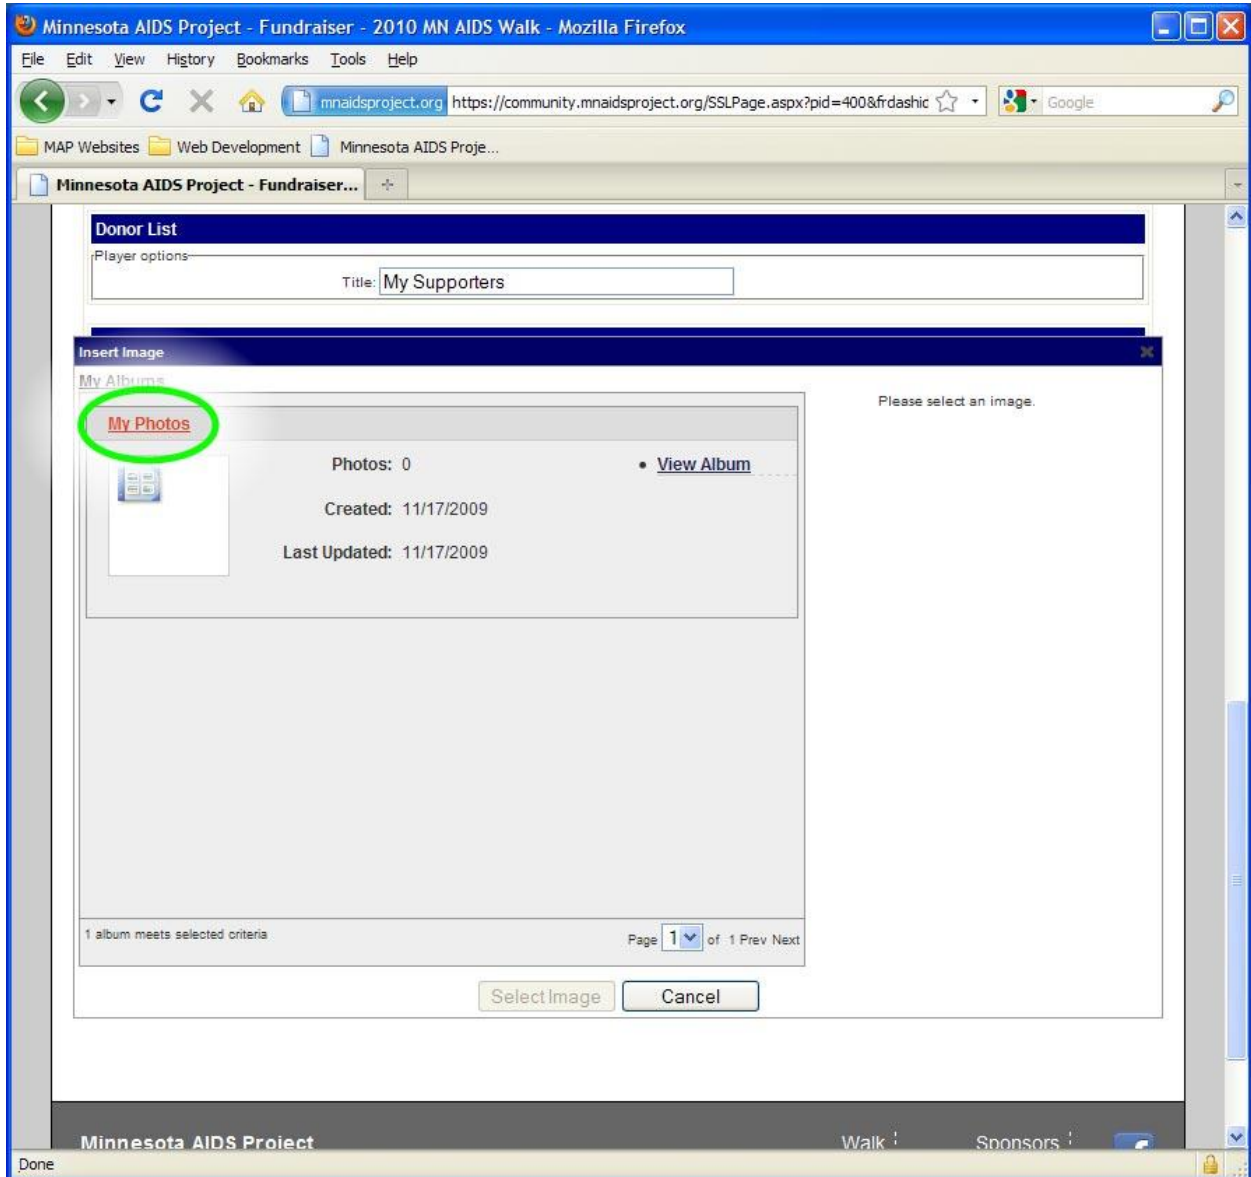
Minnesota AIDS Project - Fundraiser - 2010 MN AIDS Walk - Mozilla Firefox

File Edit View History Bookmarks Tools Help

mnaidsproject.org https://community.mnaidsproject.org/SSLPage.aspx?pid=400&frdashic

Google

MAP Websites Web Development Minnesota AIDS Proje...

Minnesota AIDS Project - Fundraiser...

Donor List

Player options

Title: My Supporters

Insert Image

My Albums

My Photos

Photos: 0

Created: 11/17/2009

Last Updated: 11/17/2009

• View Album

Please select an image.

1 album meets selected criteria

Page 1 of 1 Prev Next

Select Image Cancel

Minnesota AIDS Project

Walk

Sponsors

Done